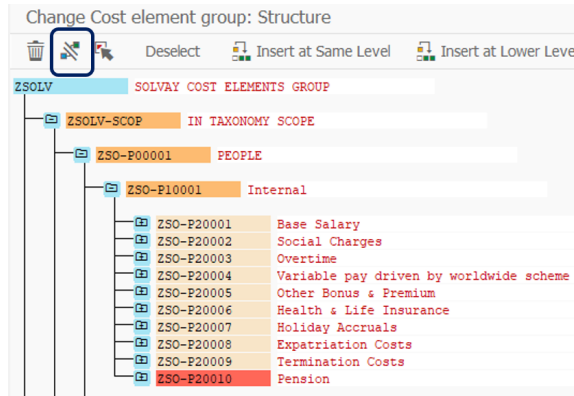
Change Cost element group: Structure

Deselect Insert at Same Level Insert at Lower Leve

ZSOLV SOLVAY COST ELEMENTS GROUP

ZSOLV-SCOP IN TAXONOMY SCOPE

ZSO-P00001 PEOPLE

ZSO-P10001 Internal

ZSO-P20001 Base Salary
ZSO-P20002 Social Charges
ZSO-P20003 Overtime
ZSO-P20004 Variable pay driven by worldwide scheme
ZSO-P20005 Other Bonus & Premium
ZSO-P20006 Health & Life Insurance
ZSO-P20007 Holiday Accruals
ZSO-P20008 Expatriation Costs
ZSO-P20009 Termination Costs
ZSO-P20010 Pension